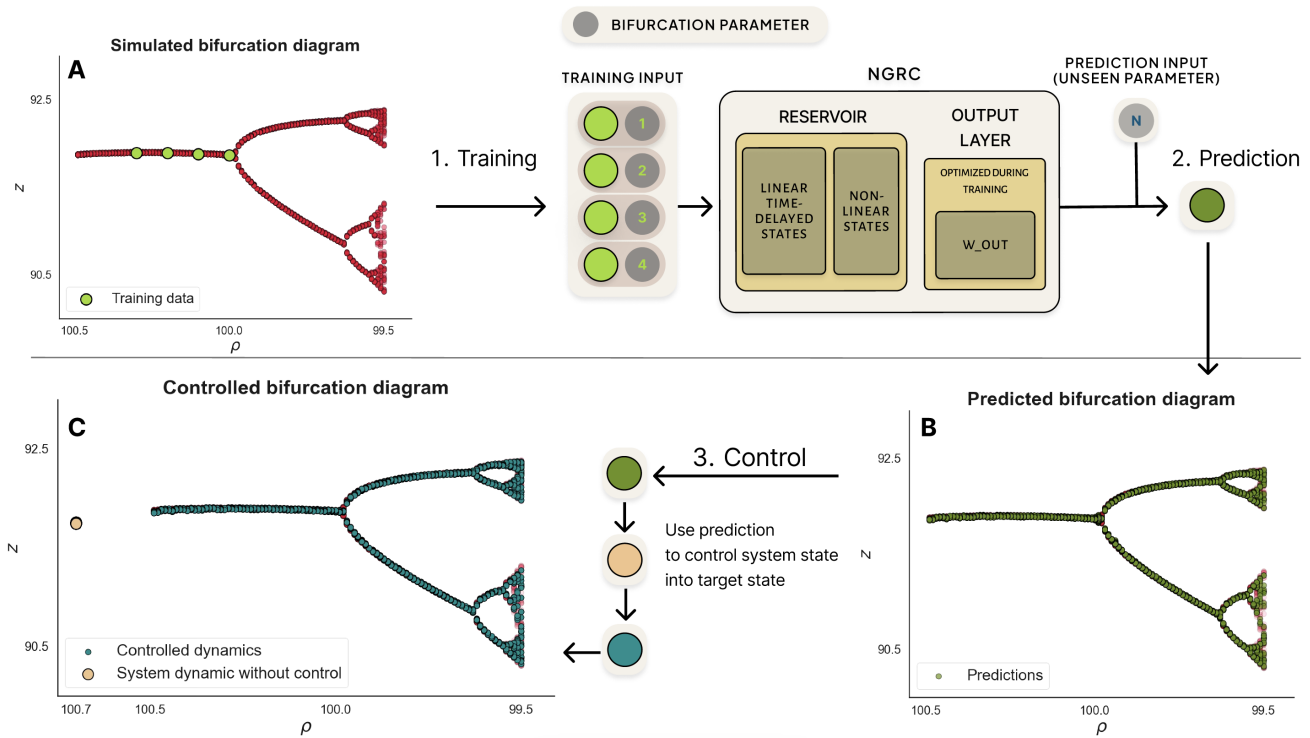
BIFURCATION PARAMETER

Simulated bifurcation diagram

A

92.5

z

90.5

Training data

100.5
100.0
99.5
$\rho$

1. Training

TRAINING INPUT

1
2
3
4

NGRC

RESERVOIR

LINEAR TIME-DELAYED STATES

NON-LINEAR STATES

OUTPUT LAYER

OPTIMIZED DURING TRAINING

W_OUT

PREDICTION INPUT (UNSEEN PARAMETER)

N

2. Prediction

Controlled bifurcation diagram

C

92.5

z

90.5

Controlled dynamics

System dynamic without control

100.7
100.5
100.0
99.5
$\rho$

3. Control

Use prediction to control system state into target state

Predicted bifurcation diagram

B

92.5

z

90.5

Predictions

100.5
100.0
99.5
$\rho$